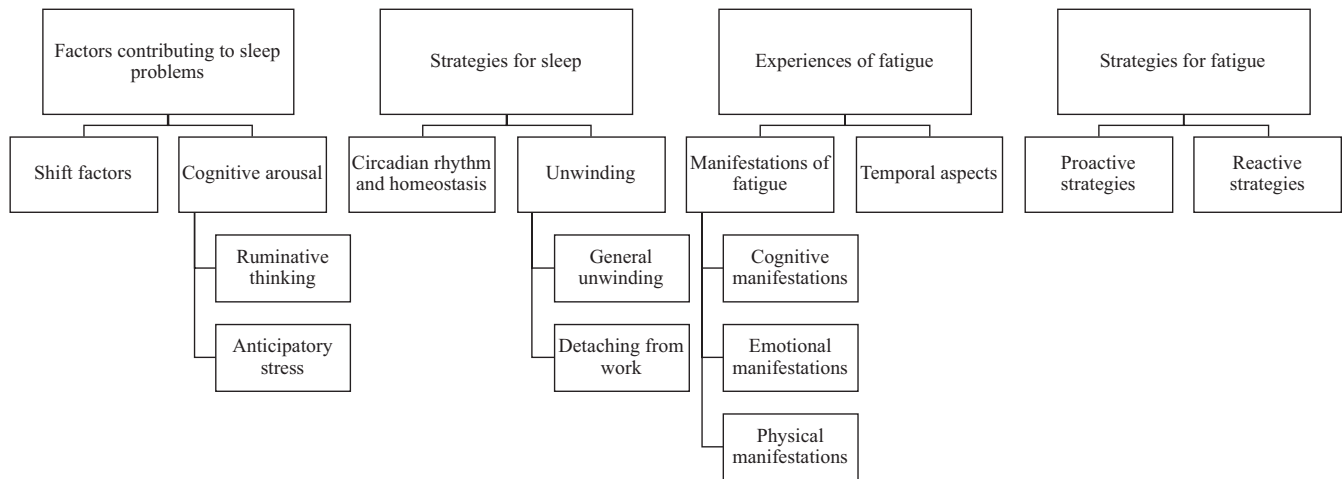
Factors contributing to sleep problems

Shift factors

Cognitive arousal

Ruminative thinking

Anticipatory stress

Strategies for sleep

Circadian rhythm and homeostasis

Unwinding

General unwinding

Detaching from work

Experiences of fatigue

Manifestations of fatigue

Temporal aspects

Cognitive manifestations

Emotional manifestations

Physical manifestations

Strategies for fatigue

Proactive strategies

Reactive strategies